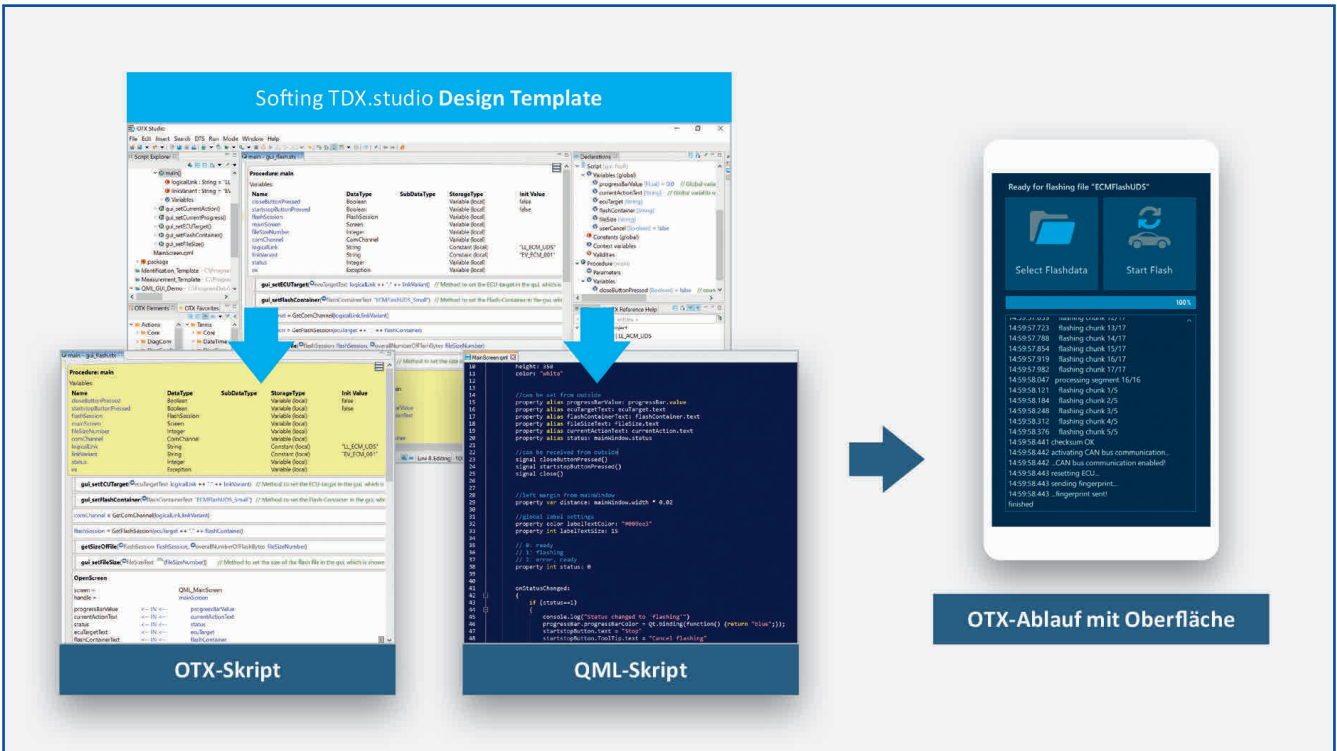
Softing TDX.studio **Design Template**

OTX Studio
File Edit Insert Search DTS Run Mode Window Help

Script Explorer
main
logicalLink : String
linkVariant : String
Variables
gui_setCurrentAction()
gui_setCurrentProgress()
gui_setECUTarget()
gui_setFlashContainer()
gui_setFileSize()
Mainscreen.qml
package
Identification_Template
Measurement_Template
QML_GUI_Demo

main - gui_flash.otx

Procedure: main
Variables:

| Name | DataType | SubDataType | StorageType | Init Value |
|---|---|---|---|---|
| closeButtonPressed | Boolean | | Variable (local) | false |
| startstopButtonPressed | Boolean | | Variable (local) | false |
| flashSession | FlashSession | | Variable (local) | |
| mainScreen | Screen | | Variable (local) | |
| fileSizeNumber | Integer | | Variable (local) | |
| comChannel | ComChannel | | Variable (local) | |
| logicalLink | String | | Constant (local) | "LL_ECM_UDS" |
| linkVariant | String | | Constant (local) | "EV_ECM_001" |
| status | Integer | | Variable (local) | |
| ex | Exception | | Variable (local) | |

gui_setECUTarget: ecuTargetText: logicalLink ++ " " ++ linkVariant // Method to set the ECU-target in the gui, which is

gui_setFlashContainer: flashContainerText: "ECMFlashUDS_Small" // Method to set the Flash-Container in the gui, whic

comChannel = GetComChannel(logicalLink,linkVariant)

flashSession = GetFlashSession(ecuTarget ++ " " ++ flashContainer)

getSizeOfFile: FlashSession: flashSession, overallNumberOfFlashBytes: fileSizeNumber

gui_setFileSize: fileSizeText: (fileSizeNumber) // Method to set the size of the flash file in the gui, which is shown

OpenScreen

screen = QML_MainScreen
handle = mainScreen

progressBarValue <-- IN <-- progressBarValue
currentActionText <-- IN <-- currentActionText
status <-- IN <-- status
ecuTargetText <-- IN <-- ecuTarget
flashContainerText <-- IN <-- flashContainer

Declarations
Script
Variables (global)
progressBarValue (Float) = 0.0 // Global varia
currentActionText (String) // Global variable
ecuTarget (String)
flashContainer (String)
fileSize (String)
userCancel (Boolean) = false
Constants (global)
Context variables
Validities
Procedure (main)
Parameters
Variables
closeButtonPressed (Boolean) = false

OTX Elements | OTX Favorites
Actions
Core
DiagCom
Terms
Core
DateTime

OTX Reference Help

MainScreen.qml

height: 350
color: "white"

//can be set from outside
property alias progressBarValue: progressBar.value
property alias ecuTargetText: ecuTarget.text
property alias flashContainerText: flashContainer.text
property alias fileSizeText: fileSize.text
property alias currentActionText: currentAction.text
property alias status: mainWindow.status

//can be received from outside
signal closeButtonPressed()
signal startstopButtonPressed()
signal close()

//left margin from mainWindow
property var distance: mainWindow.width * 0.02

//global label settings
property color labelTextColor: "#000ce3"
property int labelTextSize: 15

// 0: ready
// 1: flashing
// 2: error, ready
property int status: 0

onStatusChanged:
{
if (status==1)
{
console.log("Status changed to 'flashing'")
progressBar.progressBarColor = Qt.binding(function() {return "blue";});
startstopButton.text = "Stop"
startstopButton.ToolTip.text = "Cancel flashing"

OTX-Skript

QML-Skript

Ready for flashing file "ECMFlashUDS"

Select Flashdata

Start Flash

100%

14:59:57.723 flashing chunk 13/17
14:59:57.788 flashing chunk 14/17
14:59:57.854 flashing chunk 15/17
14:59:57.919 flashing chunk 16/17
14:59:57.982 flashing chunk 17/17
14:59:58.047 processing segment 16/16
14:59:58.121 flashing chunk 1/5
14:59:58.184 flashing chunk 2/5
14:59:58.248 flashing chunk 3/5
14:59:58.312 flashing chunk 4/5
14:59:58.376 flashing chunk 5/5
14:59:58.441 checksum OK
14:59:58.442 activating CAN bus communication...
14:59:58.442 ...CAN bus communication enabled!
14:59:58.443 resetting ECU...
14:59:58.443 sending fingerprint...
14:59:58.443 ...fingerprint sent!
finished

OTX-Ablauf mit Oberfläche